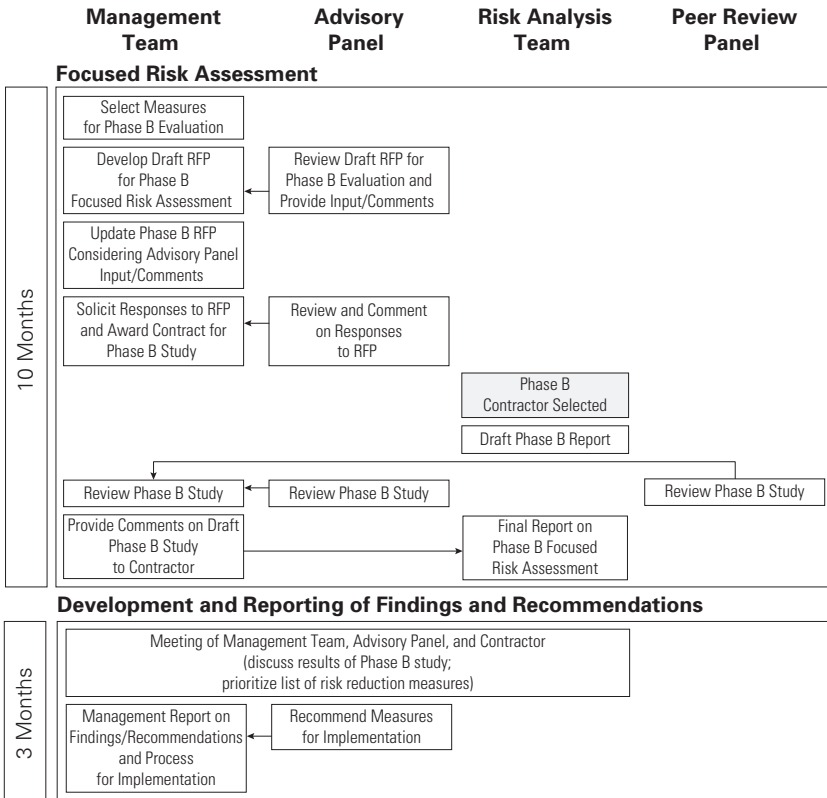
Management Team

Advisory Panel

Risk Analysis Team

Peer Review Panel

Focused Risk Assessment

10 Months

Select Measures for Phase B Evaluation

Develop Draft RFP for Phase B Focused Risk Assessment

Review Draft RFP for Phase B Evaluation and Provide Input/Comments

Update Phase B RFP Considering Advisory Panel Input/Comments

Solicit Responses to RFP and Award Contract for Phase B Study

Review and Comment on Responses to RFP

Phase B Contractor Selected

Draft Phase B Report

Review Phase B Study

Review Phase B Study

Review Phase B Study

Provide Comments on Draft Phase B Study to Contractor

Final Report on Phase B Focused Risk Assessment

Development and Reporting of Findings and Recommendations

3 Months

Meeting of Management Team, Advisory Panel, and Contractor (discuss results of Phase B study; prioritize list of risk reduction measures)

Management Report on Findings/Recommendations and Process for Implementation

Recommend Measures for Implementation